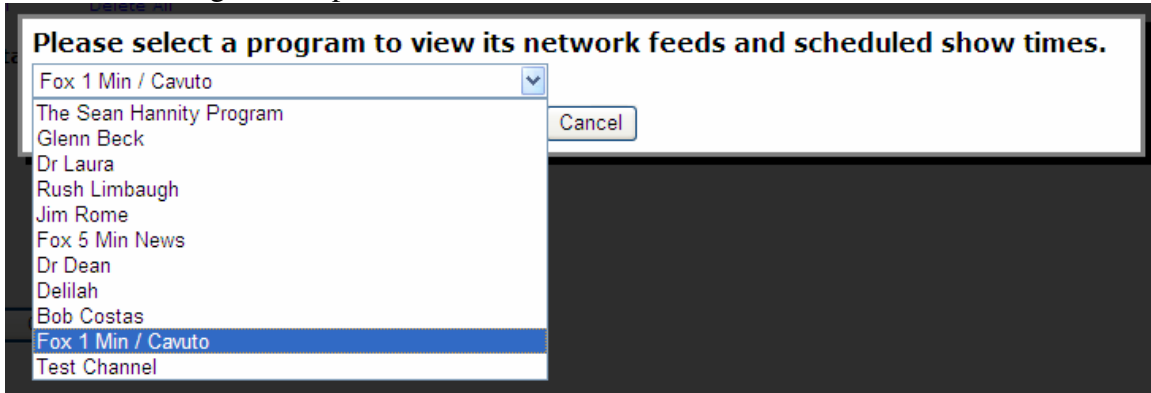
Delete All

Please select a program to view its network feeds and scheduled show times.

Fox 1 Min / Cavuto

The Sean Hannity Program
Glenn Beck
Dr Laura
Rush Limbaugh
Jim Rome
Fox 5 Min News
Dr Dean
Delilah
Bob Costas
Fox 1 Min / Cavuto
Test Channel

Cancel